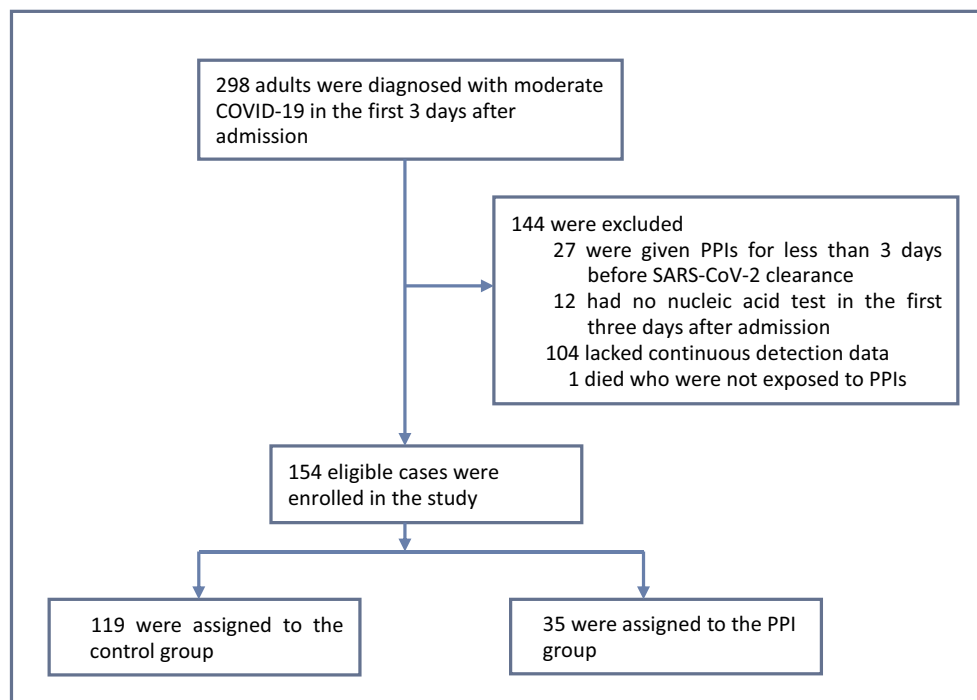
298 adults were diagnosed with moderate COVID-19 in the first 3 days after admission

144 were excluded
27 were given PPIs for less than 3 days before SARS-CoV-2 clearance
12 had no nucleic acid test in the first three days after admission
104 lacked continuous detection data
1 died who were not exposed to PPIs

154 eligible cases were enrolled in the study

119 were assigned to the control group

35 were assigned to the PPI group